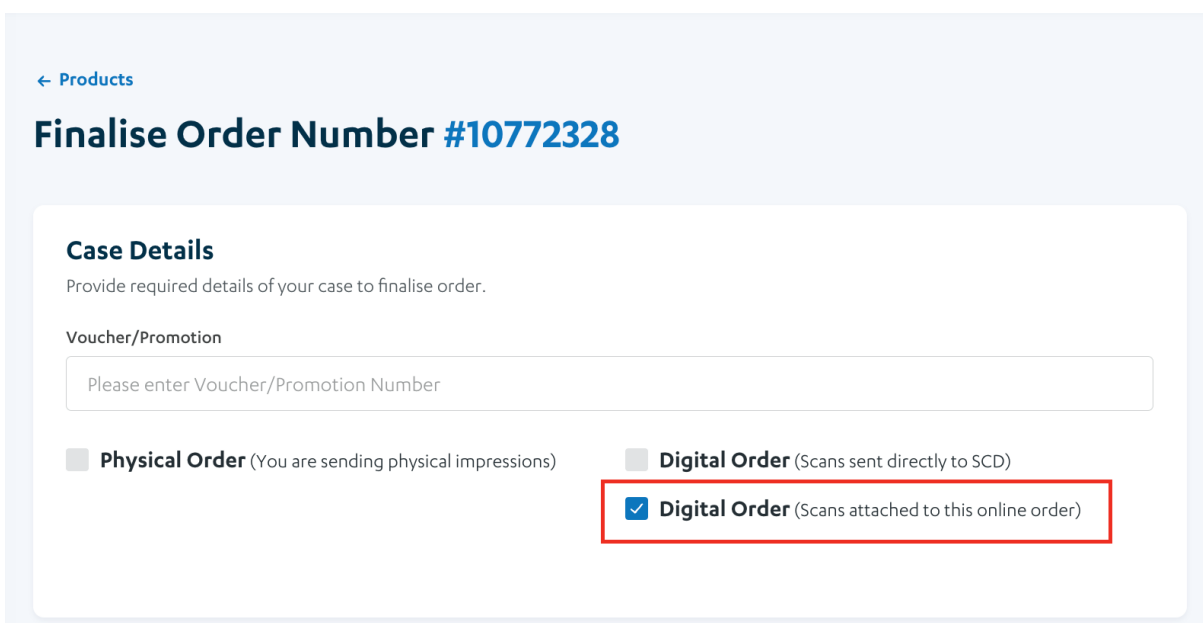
← Products

Finalise Order Number #10772328

Case Details

Provide required details of your case to finalise order.

Voucher/Promotion

Please enter Voucher/Promotion Number

Physical Order (You are sending physical impressions)

Digital Order (Scans sent directly to SCD)

Digital Order (Scans attached to this online order)